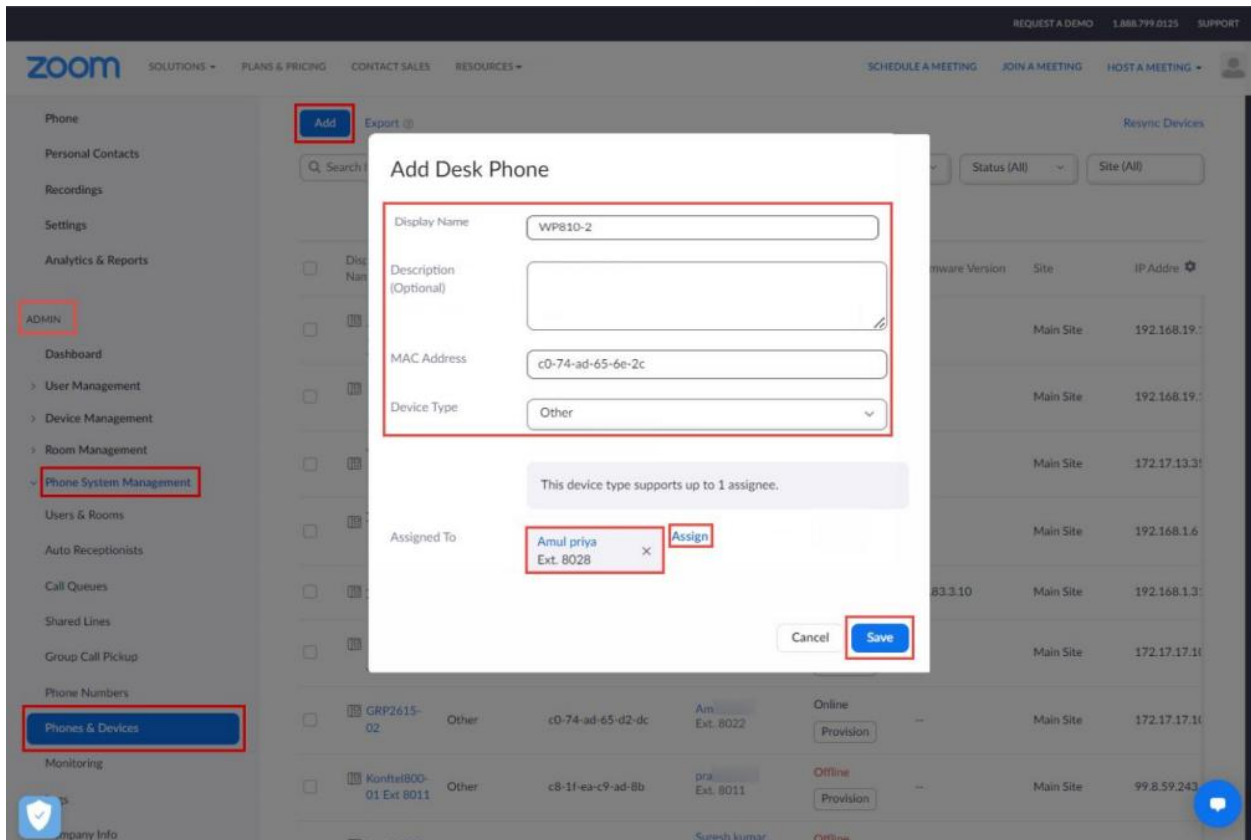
REQUEST A DEMO 1.888.799.0125 SUPPORT

zoom SOLUTIONS ▾ PLANS & PRICING CONTACT SALES RESOURCES ▾ SCHEDULE A MEETING JOIN A MEETING HOST A MEETING ▾

Phone
Personal Contacts
Recordings
Settings
Analytics & Reports

ADMIN
Dashboard
User Management
Device Management
Room Management
Phone System Management
Users & Rooms
Auto Receptionists
Call Queues
Shared Lines
Group Call Pickup
Phone Numbers
Phones & Devices
Monitoring
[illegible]s
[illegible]mpany Info

Add Export

Resync Devices

Q Search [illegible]

Status (All) Site (All)

Disp Nan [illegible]mware Version Site IP Addre

Main Site 192.168.19.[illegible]
Main Site 192.168.19.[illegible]
Main Site 172.17.13.3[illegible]
Main Site 192.168.1.6
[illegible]83.3.10 Main Site 192.168.1.3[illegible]
Main Site 172.17.17.1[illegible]

GRP2615-02 Other c0-74-ad-65-d2-dc Am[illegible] Ext. 8022 Online Provision -- Main Site 172.17.17.1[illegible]

Konftel800-01 Ext 8011 Other c8-1f-ea-c9-ad-8b pra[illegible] Ext. 8011 Offline Provision -- Main Site 99.8.59.243

Suresh kumar Offline

Add Desk Phone

Display Name WP810-2

Description (Optional)

MAC Address c0-74-ad-65-6e-2c

Device Type Other

This device type supports up to 1 assignee.

Assigned To Amul priya Ext. 8028 × Assign

Cancel Save